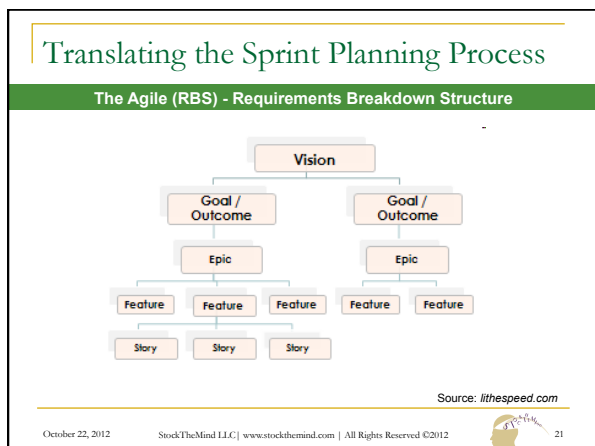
Translating the Sprint Planning Process

The Agile (RBS) - Requirements Breakdown Structure

Vision

Goal / Outcome

Goal / Outcome

Epic

Epic

Feature

Feature

Feature

Feature

Feature

Story

Story

Story

Source: lithespeed.com

October 22, 2012

StockTheMind LLC| www.stockthemind.com | All Rights Reserved ©2012

21